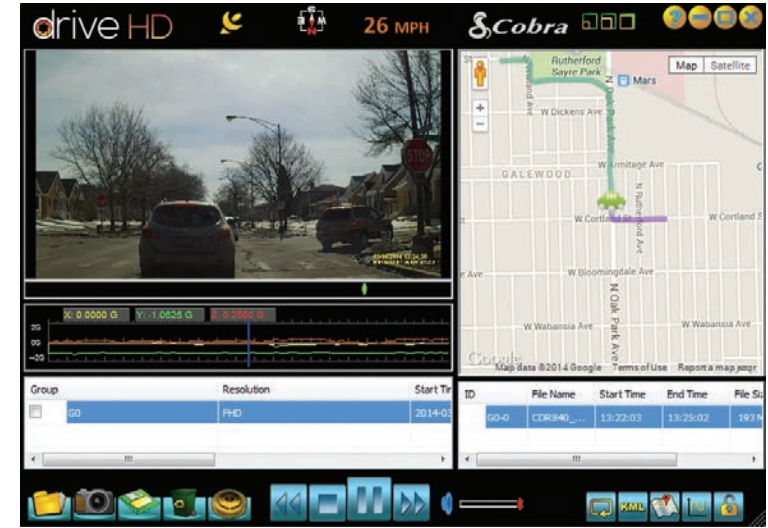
drive HD

26 MPH

Cobra

03/04/2014 12:34:36

Map Satellite

Rutherford Sayre Park

Mars

W Dickens Ave

W Armitage Ave

GALEWOOD

W Cortland St

W Cortland St

N Rutherford Ave

N Oak Park Ave

N Oak Park Ave

W Bloomingdale Ave

e Ave

W Wabansia Ave

W Wabansia Ave

Google

Map data ©2014 Google Terms of Use Report a map error

X: 0.0000 G Y: -1.0625 G Z: 0.2500 G

2G

0G

-2G

| Group | Resolution | Start Ti |
|---|---|---|
| G0 | FHD | 2014-0 |

| ID | File Name | Start Time | End Time | File Si |
|---|---|---|---|---|
| G0-0 | CDR840\_... | 13:22:03 | 13:25:02 | 193 |

KML